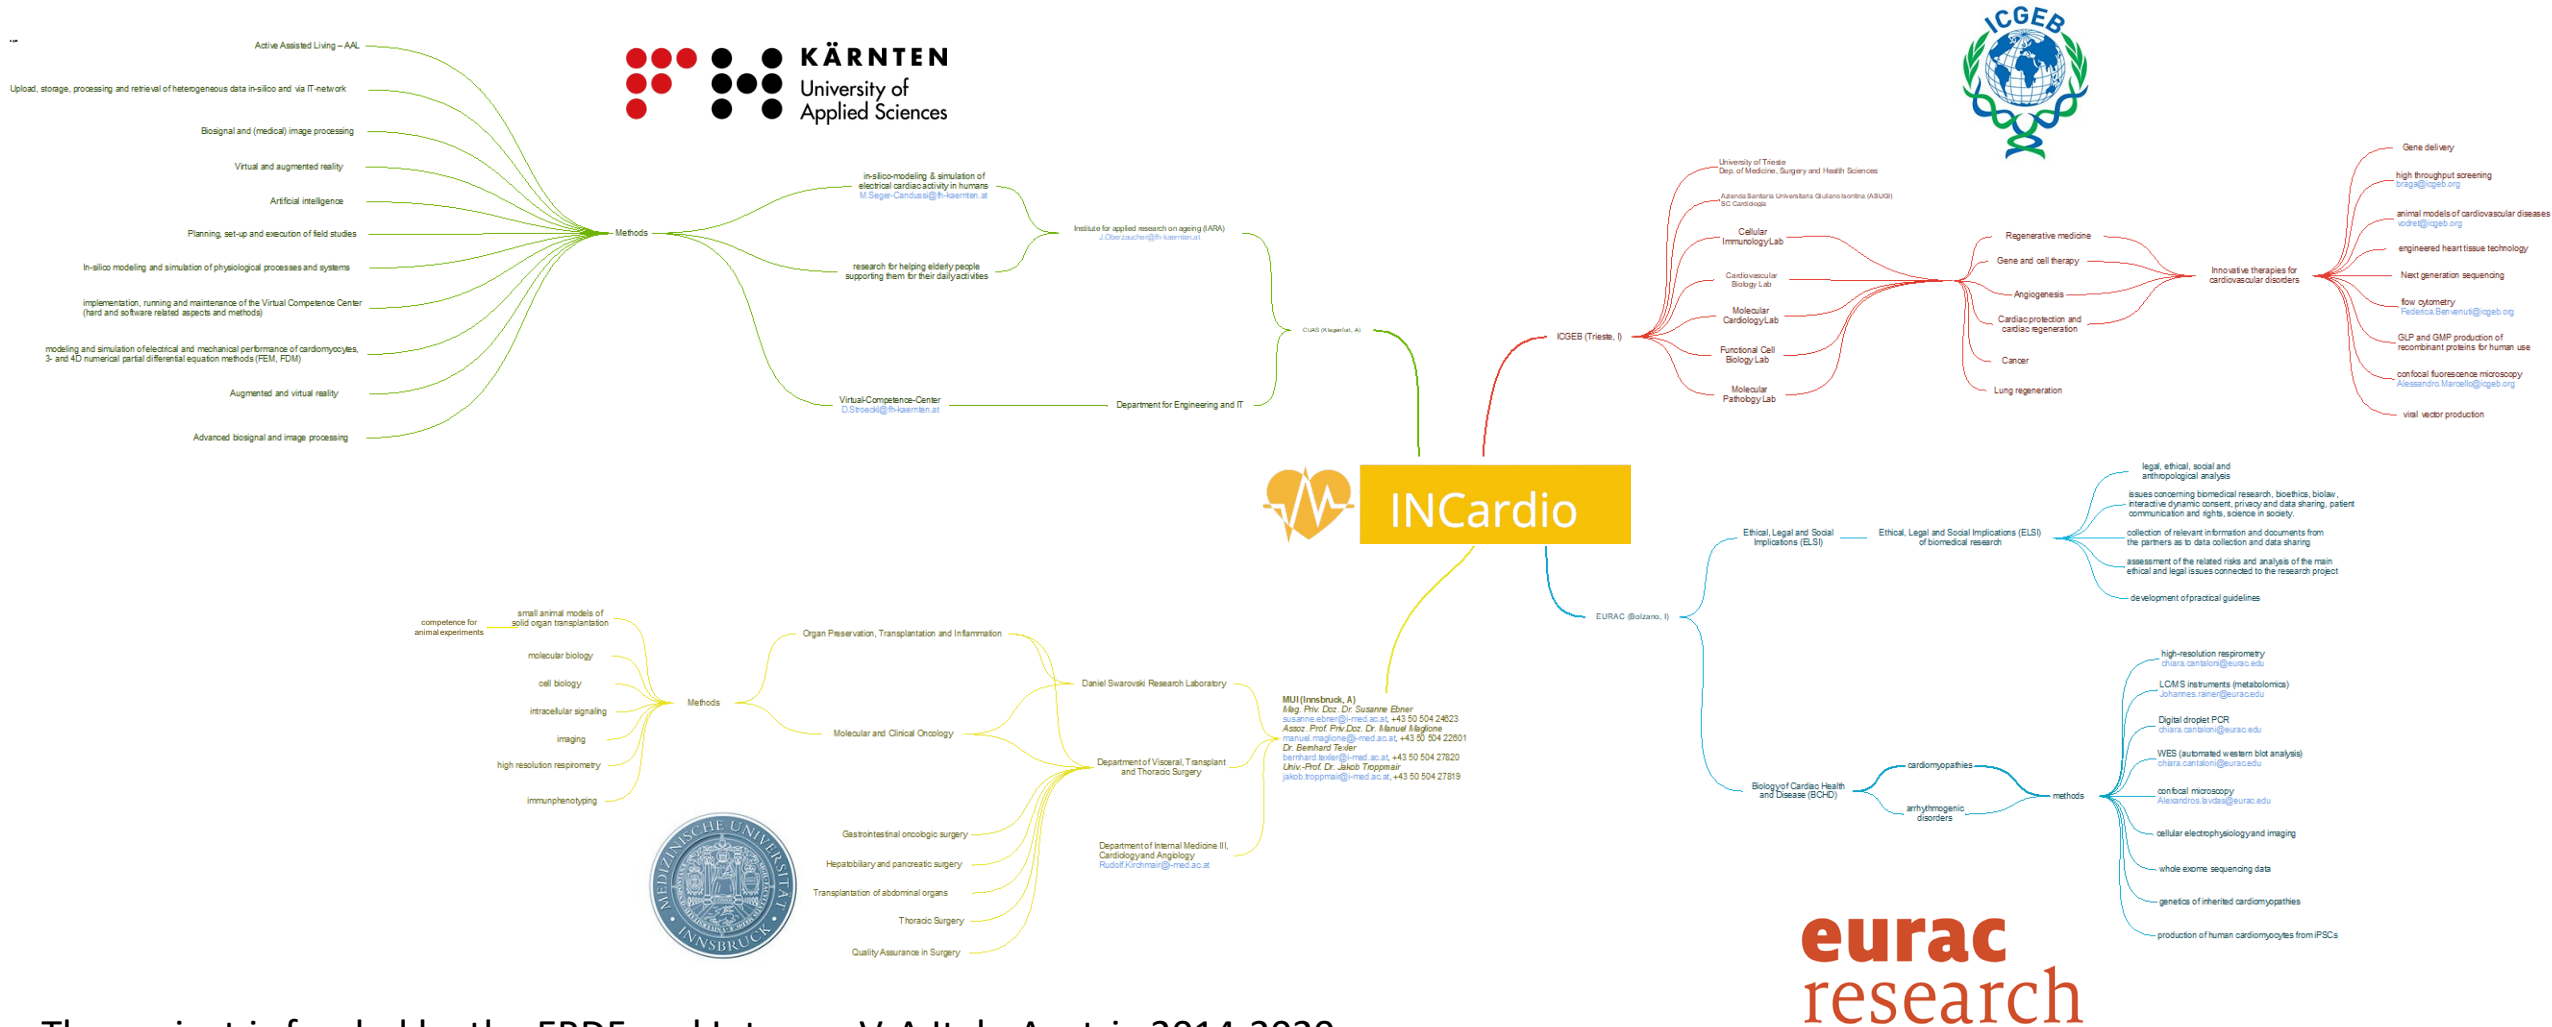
KÄRNTEN
University of
Applied Sciences

Active Assisted Living – AAL
Upload, storage, processing and retrieval of heterogeneous data in-silico and via IT-network
Biosignal and (medical) image processing
Virtual and augmented reality
Artificial intelligence
Planning, set-up and execution of field studies
In-silico modeling and simulation of physiological processes and systems
implementation, running and maintenance of the Virtual Competence Center (hard and software related aspects and methods)
modeling and simulation of electrical and mechanical performance of cardiomyocytes, 3- and 4D numerical partial differential equation methods (FEM, FDM)
Augmented and virtual reality
Advanced biosignal and image processing

Methods

in-silico-modeling & simulation of electrical cardiac activity in humans
M.Seger-Candussi@fh-kaernten.at
research for helping elderly people supporting them for their dailyactivities
Institute for applied research on ageing (IARA)
J.Oberzaucher@fh-kaernten.at
CUAS (Klagenfurt, A)
Virtual-Competence-Center
D.Stroeckl@fh-kaernten.at
Department for Engineering and IT

ICGEB

University of Trieste
Dep. of Medicine, Surgery and Health Sciences
Azienda Sanitaria Universitaria Giuliano Isontina (ASUGI)
SC Cardiologia
Cellular ImmunologyLab
Cardiovascular Biology Lab
Molecular CardiologyLab
Functional Cell Biology Lab
Molecular Pathology Lab
ICGEB (Trieste, I)
Regenerative medicine
Gene and cell therapy
Angiogenesis
Cardiac protection and cardiac regeneration
Cancer
Lung regeneration
Innovative therapies for cardiovascular disorders
Gene delivery
high throughput screening
braga@icgeb.org
animal models of cardiovascular diseases
vodret@icgeb.org
engineered heart tissue technology
Next generation sequencing
flow cytometry
Federica.Benvenuti@icgeb.org
GLP and GMP production of recombinant proteins for human use
confocal fluorescence microscopy
Alessandro.Marcello@icgeb.org
viral vector production

INCardio

Ethical, Legal and Social Implications (ELSI)
Ethical, Legal and Social Implications (ELSI) of biomedical research
legal, ethical, social and anthropological analysis
issues concerning biomedical research, bioethics, biolaw, interactive dynamic consent, privacy and data sharing, patient communication and rights, science in society.
collection of relevant information and documents from the partners as to data collection and data sharing
assessment of the related risks and analysis of the main ethical and legal issues connected to the research project
development of practical guidelines
EURAC (Bolzano, I)
Biology of Cardiac Health and Disease (BCHD)
cardiomyopathies
arrhythmogenic disorders
methods
high-resolution respirometry
chiara.cantaloni@eurac.edu
LC/MS instruments (metabolomics)
Johannes.rainer@eurac.edu
Digital droplet PCR
chiara.cantaloni@eurac.edu
WES (automated western blot analysis)
chiara.cantaloni@eurac.edu
confocal microscopy
Alexandros.lavdas@eurac.edu
cellular electrophysiology and imaging
whole exome sequencing data
genetics of inherited cardiomyopathies
production of human cardiomyocytes from iPSCs

eurac research

competence for animal experiments
small animal models of solid organ transplantation
molecular biology
cell biology
intracellular signaling
imaging
high resolution respirometry
immunphenotyping
Methods
Organ Preservation, Transplantation and Inflammation
Molecular and Clinical Oncology
Daniel Swarovski Research Laboratory
Department of Visceral, Transplant and Thoracic Surgery
Gastrointestinal oncologic surgery
Hepatobiliary and pancreatic surgery
Transplantation of abdominal organs
Thoracic Surgery
Quality Assurance in Surgery
Department of Internal Medicine III, Cardiology and Angiology
Rudolf.Kirchmair@i-med.ac.at
MUI (Innsbruck, A)
Mag. Priv. Doz. Dr. Susanne Ebner
susanne.ebner@i-med.ac.at, +43 50 504 24623
Assoz. Prof. Priv.Doz. Dr. Manuel Maglione
manuel.maglione@i-med.ac.at, +43 50 504 22601
Dr. Bernhard Texler
bernhard.texler@i-med.ac.at, +43 50 504 27820
Univ.-Prof. Dr. Jakob Troppmair
jakob.troppmair@i-med.ac.at, +43 50 504 27819

MEDIZINISCHE UNIVERSITÄT INNSBRUCK

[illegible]